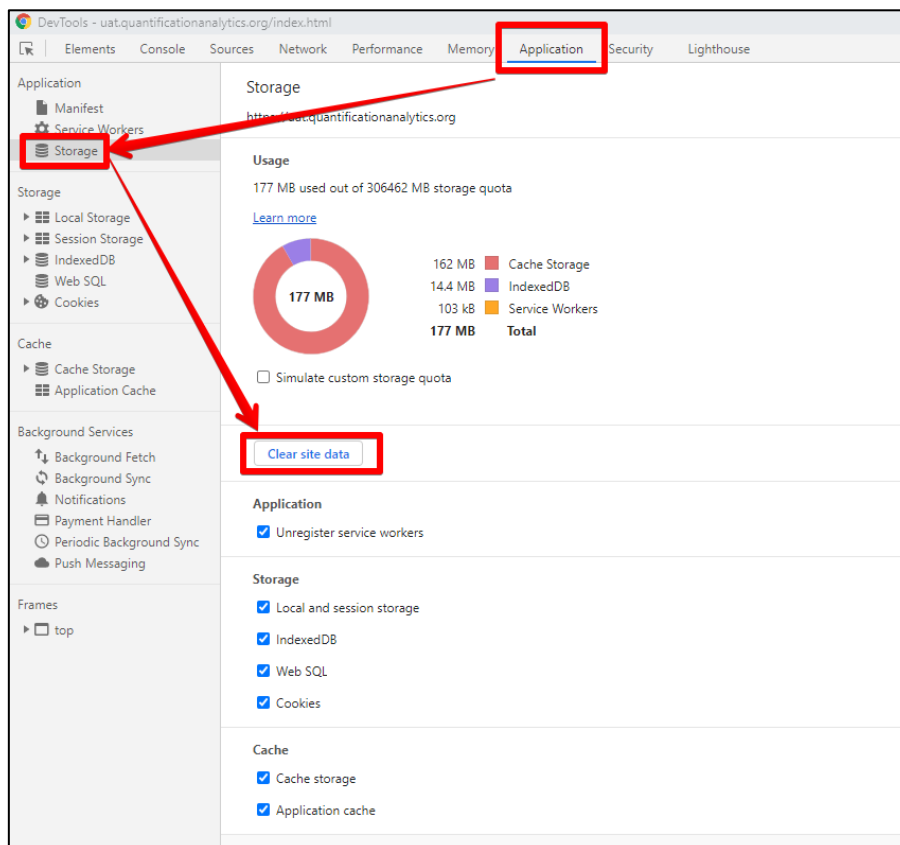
DevTools - uat.quantificationanalytics.org/index.html

Elements Console Sources Network Performance Memory Application Security Lighthouse

Application
Manifest
Service Workers
Storage

Storage
Local Storage
Session Storage
IndexedDB
Web SQL
Cookies

Cache
Cache Storage
Application Cache

Background Services
Background Fetch
Background Sync
Notifications
Payment Handler
Periodic Background Sync
Push Messaging

Frames
top

Storage
https://uat.quantificationanalytics.org

Usage
177 MB used out of 306462 MB storage quota
Learn more

177 MB

| 162 MB | Cache Storage |
|---|---|
| 14.4 MB | IndexedDB |
| 103 kB | Service Workers |
| 177 MB | Total |

Simulate custom storage quota

Clear site data

Application
Unregister service workers

Storage
Local and session storage
IndexedDB
Web SQL
Cookies

Cache
Cache storage
Application cache